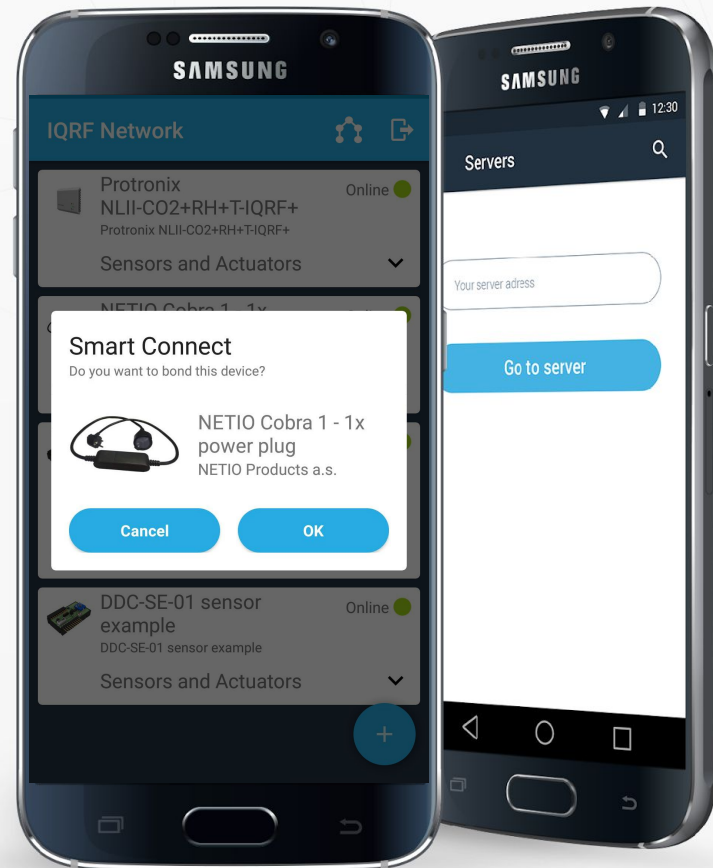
SAMSUNG

IQRF Network

Protronix NLII-CO2+RH+T-IQRF+
Online
Protronix NLII-CO2+RH+T-IQRF+
Sensors and Actuators

NETIO Cobra 1 - 1x

Smart Connect
Do you want to bond this device?

NETIO Cobra 1 - 1x power plug
NETIO Products a.s.

Cancel
OK

DDC-SE-01 sensor example
Online
DDC-SE-01 sensor example
Sensors and Actuators

+

SAMSUNG

12:30

Servers

Your server adress

Go to server